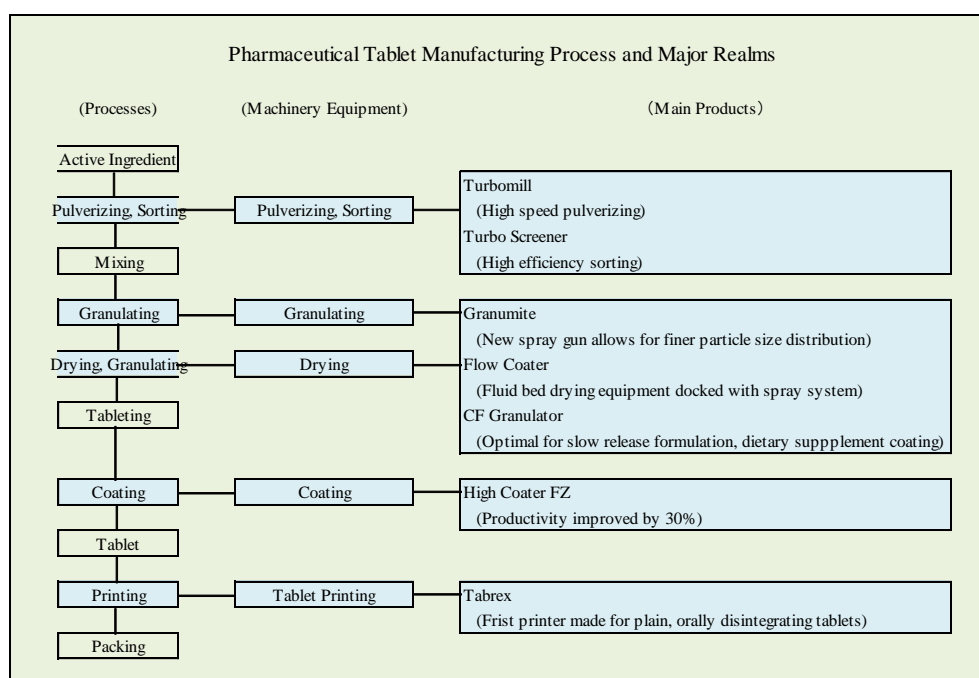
Pharmaceutical Tablet Manufacturing Process and Major Realms

(Processes)

(Machinery Equipment)

(Main Products)

Active Ingredient

Pulverizing, Sorting

Mixing

Granulating

Drying, Granulating

Tableting

Coating

Tablet

Printing

Packing

Pulverizing, Sorting

Granulating

Drying

Coating

Tablet Printing

Turbomill
(High speed pulverizing)
Turbo Screener
(High efficiency sorting)

Granumite
(New spray gun allows for finer particle size distribution)
Flow Coater
(Fluid bed drying equipment docked with spray system)
CF Granulator
(Optimal for slow release formulation, dietary suppplement coating)

High Coater FZ
(Productivity improved by 30%)

Tabrex
(Frist printer made for plain, orally disintegrating tablets)